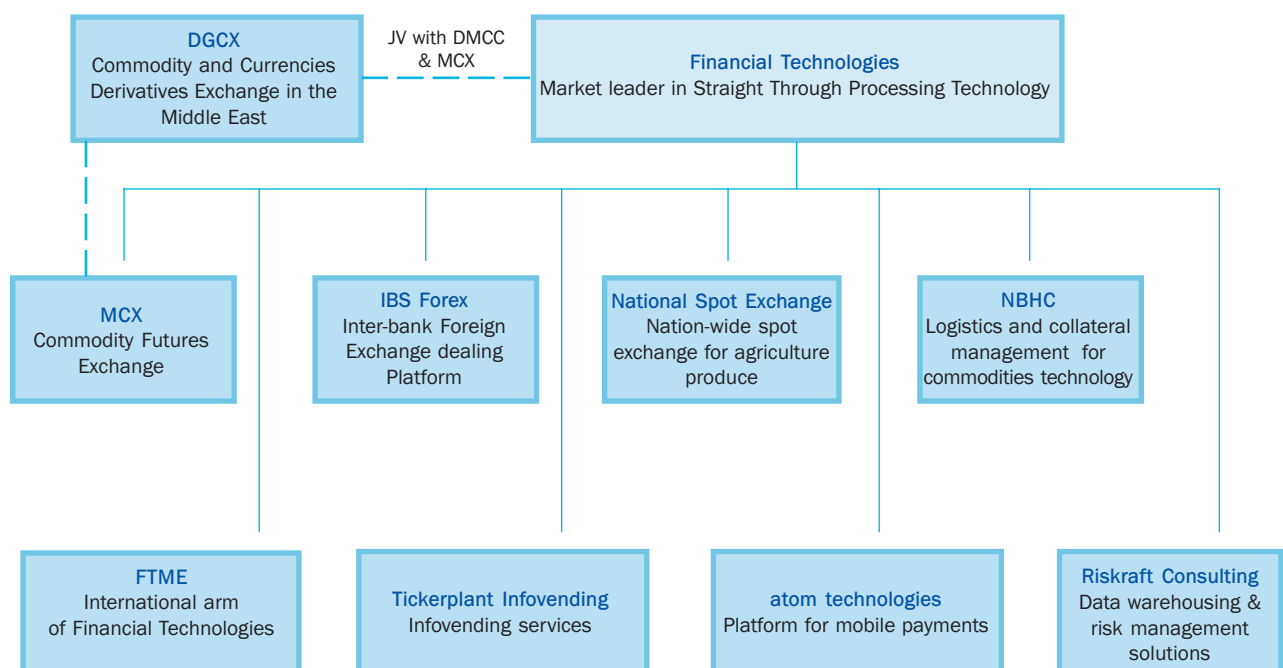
DGCX
Commodity and Currencies Derivatives Exchange in the Middle East

JV with DMCC & MCX

Financial Technologies
Market leader in Straight Through Processing Technology

MCX
Commodity Futures Exchange

IBS Forex
Inter-bank Foreign Exchange dealing Platform

National Spot Exchange
Nation-wide spot exchange for agriculture produce

NBHC
Logistics and collateral management for commodities technology

FTME
International arm of Financial Technologies

Tickerplant Infovending
Infovending services

atom technologies
Platform for mobile payments

Riskraft Consulting
Data warehousing & risk management solutions